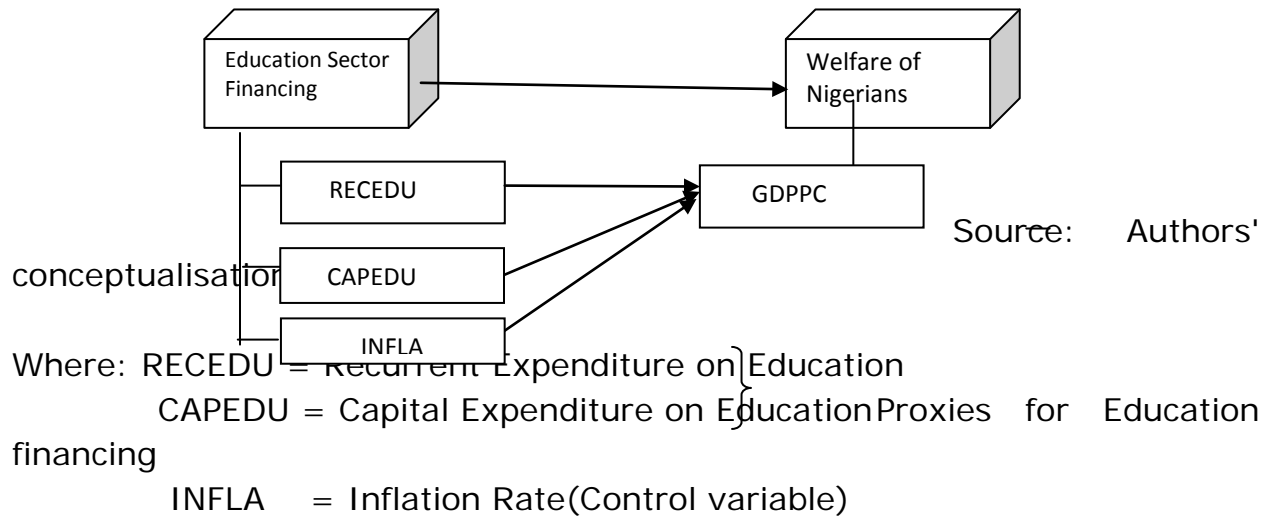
Education Sector Financing

Welfare of Nigerians

RECEDU

GDPPC

CAPEDU

INFLA

Source: Authors' conceptualisation

Where: RECEDU = Recurrent Expenditure on Education
CAPEDU = Capital Expenditure on Education Proxies for Education financing
INFLA = Inflation Rate(Control variable)